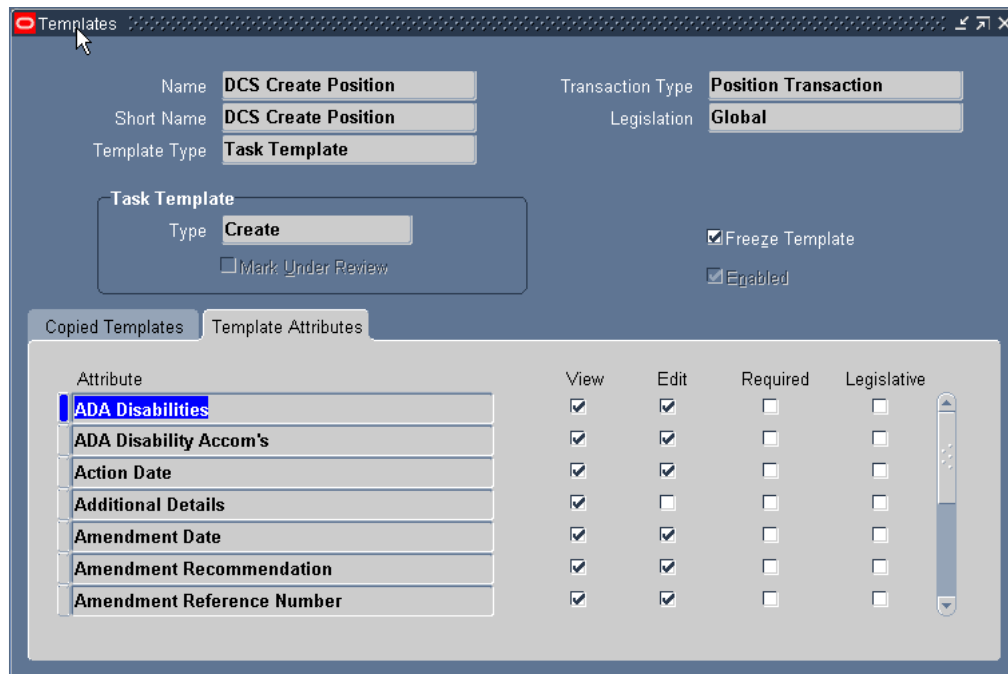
Templates

Name DCS Create Position
Short Name DCS Create Position
Template Type Task Template

Transaction Type Position Transaction
Legislation Global

Task Template
Type Create
☐ Mark Under Review

☑ Freeze Template
☑ Enabled

Copied Templates | Template Attributes

| Attribute | View | Edit | Required | Legislative |
|---|---|---|---|---|
| ADA Disabilities | ☑ | ☑ | ☐ | ☐ |
| ADA Disability Accom's | ☑ | ☑ | ☐ | ☐ |
| Action Date | ☑ | ☑ | ☐ | ☐ |
| Additional Details | ☑ | ☐ | ☐ | ☐ |
| Amendment Date | ☑ | ☑ | ☐ | ☐ |
| Amendment Recommendation | ☑ | ☑ | ☐ | ☐ |
| Amendment Reference Number | ☑ | ☑ | ☐ | ☐ |